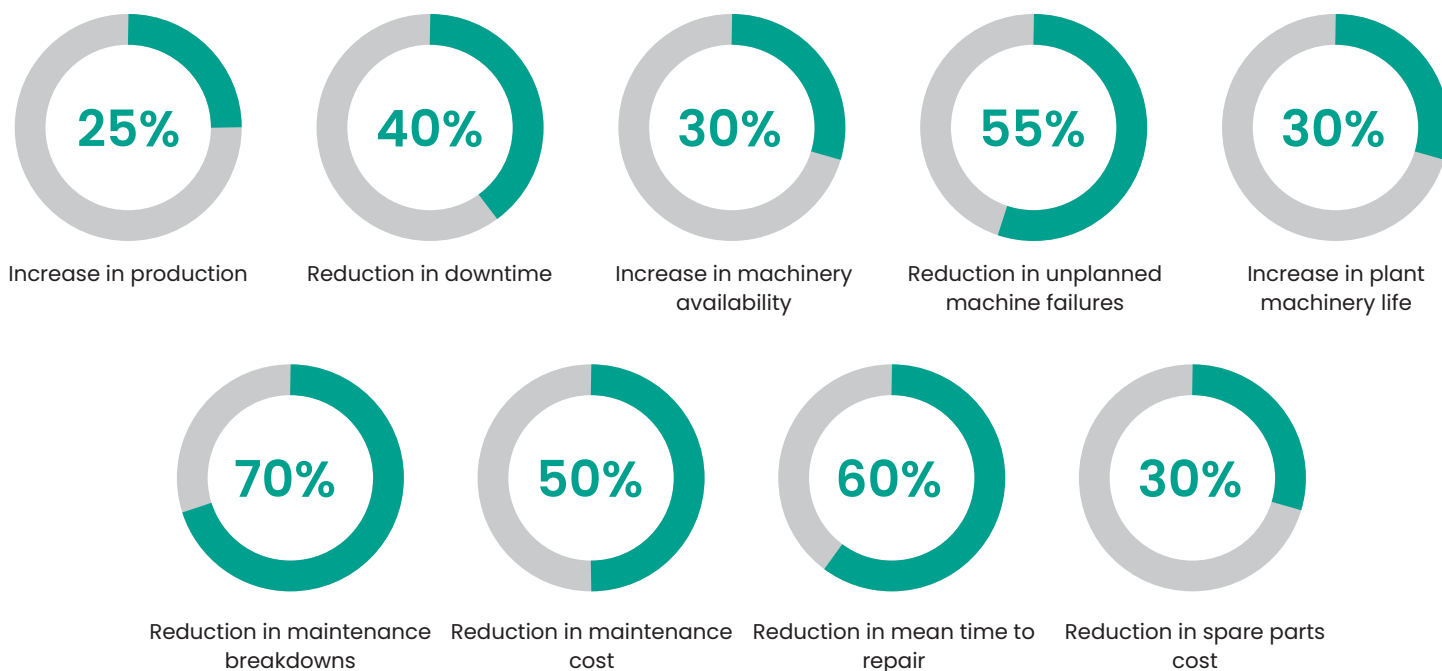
25%
Increase in production

40%
Reduction in downtime

30%
Increase in machinery availability

55%
Reduction in unplanned machine failures

30%
Increase in plant machinery life

70%
Reduction in maintenance breakdowns

50%
Reduction in maintenance cost

60%
Reduction in mean time to repair

30%
Reduction in spare parts cost